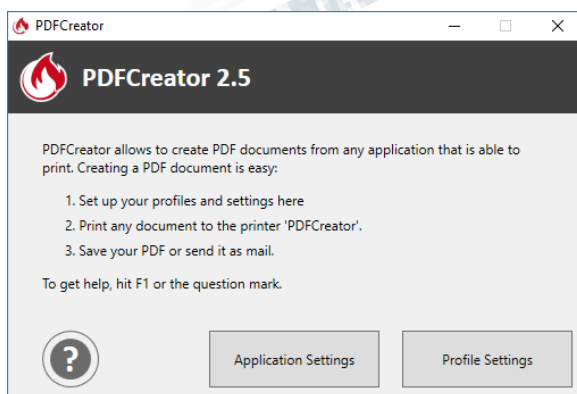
PDFCreator

PDFCreator 2.5

PDFCreator allows to create PDF documents from any application that is able to print. Creating a PDF document is easy:

1. Set up your profiles and settings here
2. Print any document to the printer 'PDFCreator'.
3. Save your PDF or send it as mail.

To get help, hit F1 or the question mark.

?

Application Settings

Profile Settings